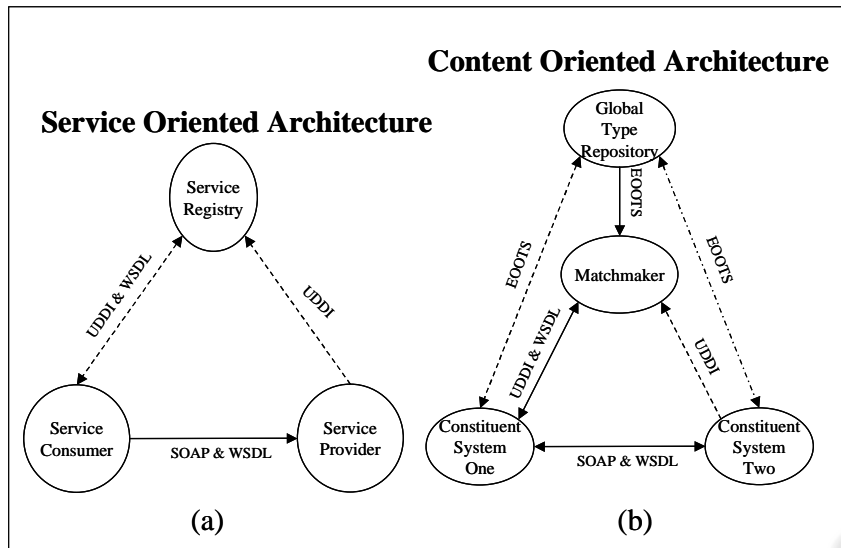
Content Oriented Architecture

Service Oriented Architecture

Service Registry

UDDI & WSDL

UDDI

Service Consumer

SOAP & WSDL

Service Provider

(a)

Global Type Repository

EOOTS

EOOTS

EOOTS

Matchmaker

UDDI & WSDL

UDDI

Constituent System One

SOAP & WSDL

Constituent System Two

(b)